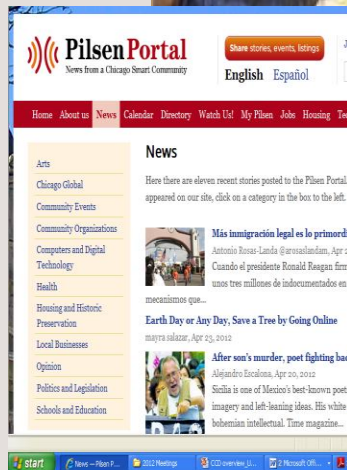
Pilsen Portal
News from a Chicago Smart Community

Share stories, events, listings

English Español

Home About us News Calendar Directory Watch Us! My Pilsen Jobs Housing Te

Arts
Chicago Global
Community Events
Community Organizations
Computers and Digital Technology
Health
Housing and Historic Preservation
Local Businesses
Opinion
Politics and Legislation
Schools and Education

News

Here there are eleven recent stories posted to the Pilsen Portal. appeared on our site, click on a category in the box to the left.

Más inmigración legal es lo primord
Antonio Rosas-Landa @arosaslandam, Apr
Cuando el presidente Ronald Reagan firm unos tres millones de indocumentados en mecanismos que...

Earth Day or Any Day, Save a Tree by Going Online
mayra salazar, Apr 23, 2012

After son's murder, poet fighting bac
Alejandro Escalona, Apr 20, 2012
Sicilia is one of Mexico's best-known poet imagery and left-leaning ideas. His white bohemian intellectual. Time magazine...

start | News — Pilsen P... | 2012 Meetings | CCD overview_U... | 2 Microsoft Off...